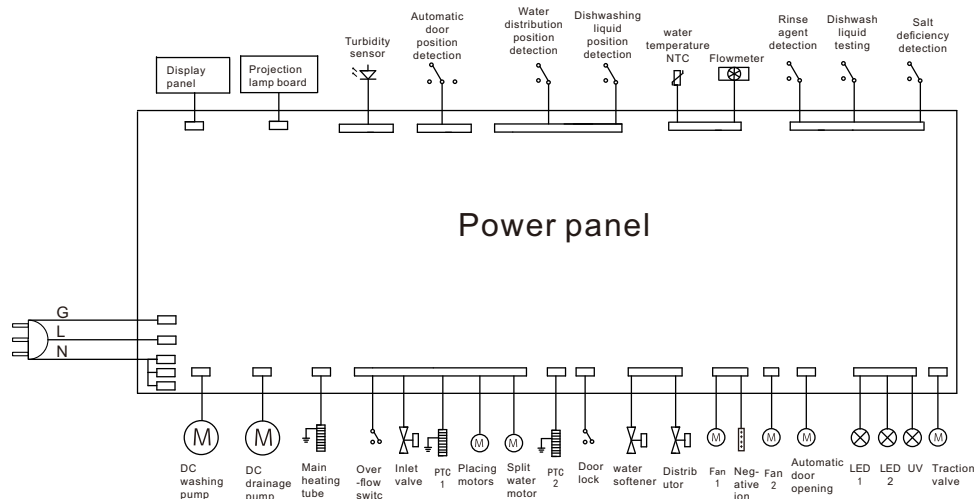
Display panel

Projection lamp board

Turbidity sensor

Automatic door position detection

Water distribution position detection

Dishwashing liquid position detection

water temperature NTC

Flowmeter

Rinse agent detection

Dishwash liquid testing

Salt deficiency detection

Power panel

G
L
N

M
DC washing pump

M
DC drainage pump

Main heating tube

Over -flow switc

Inlet valve

PTC 1

M
Placing motors

M
Split water motor

PTC 2

Door lock

water softener

Distrib utor

M
Fan 1

Neg- ative ion

M
Fan 2

M
Automatic door opening

LED 1

LED 2

UV

M
Traction valve